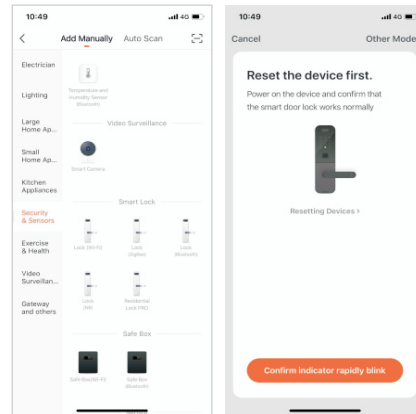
10:49 4G

<

Add Manually

Auto Scan

Electrician

Lighting

Large Home Ap...

Small Home Ap...

Kitchen Appliances

Security & Sensors

Exercise & Health

Video Surveillan...

Gateway and others

Temperature and Humidity Sensor (Bluetooth)

Video Surveillance

Smart Camera

Smart Lock

Lock (Wi-Fi)

Lock (Zigbee)

Lock (Bluetooth)

Lock (NB)

Residential Lock PRO

Safe Box

Safe Box(Wi-Fi)

Safe Box (Bluetooth)

10:49 4G

Cancel

Other Mode

Reset the device first.

Power on the device and confirm that the smart door lock works normally

Resetting Devices >

Confirm indicator rapidly blink